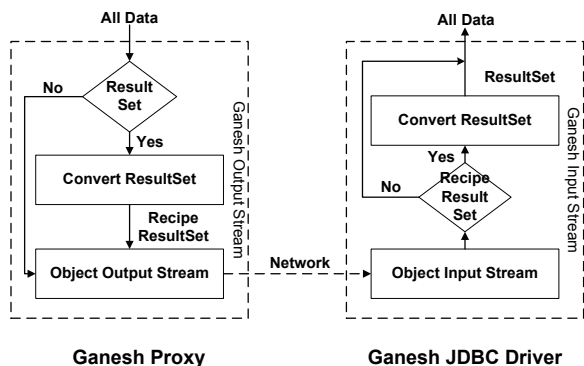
All Data

No

Result Set

Yes

Convert ResultSet

Recipe ResultSet

Object Output Stream

Ganesh Output Stream

Network

All Data

ResultSet

Convert ResultSet

Yes

No

Recipe Result Set

Object Input Stream

Ganesh Input Stream

Ganesh Proxy

Ganesh JDBC Driver